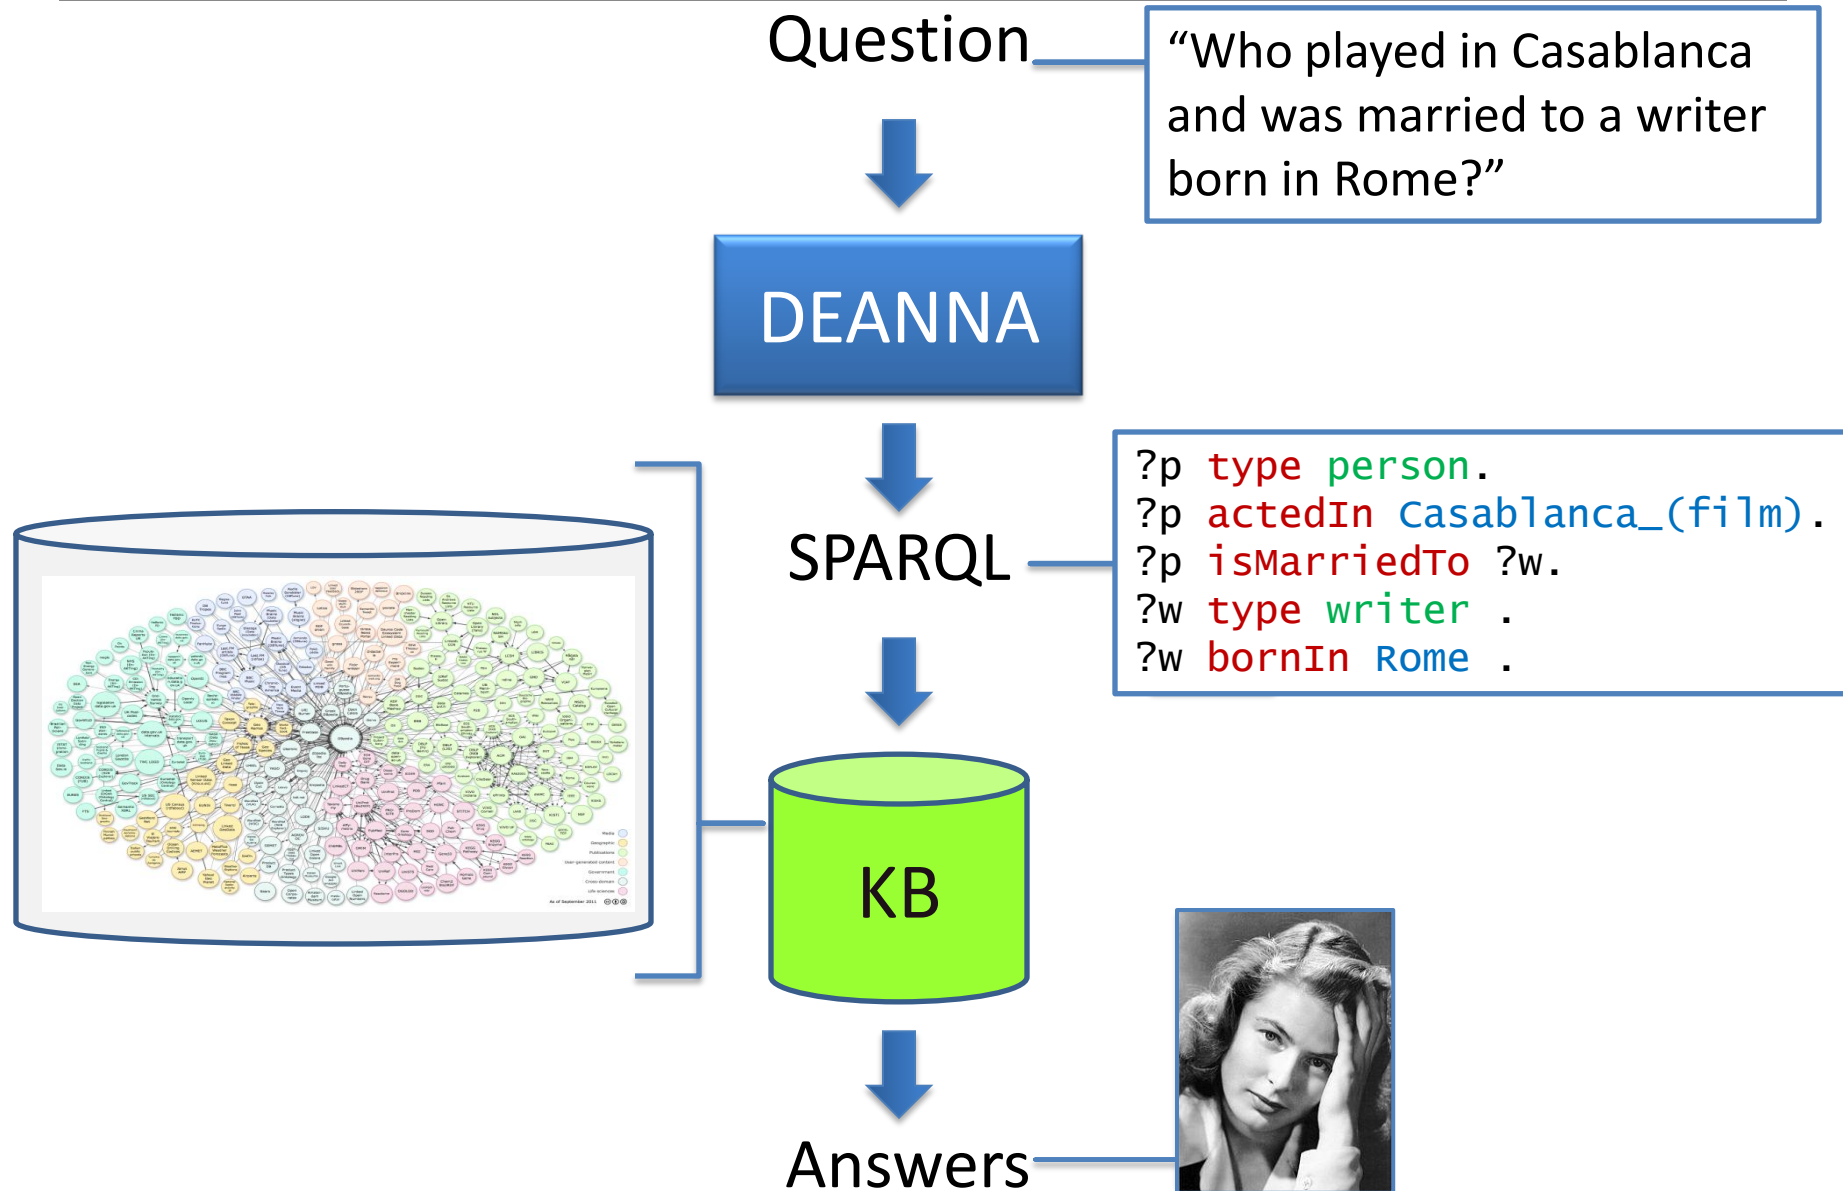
Question

“Who played in Casablanca and was married to a writer born in Rome?”

DEANNA

SPARQL

?p type person.
?p actedIn Casablanca_(film).
?p isMarriedTo ?w.
?w type writer .
?w bornIn Rome .

KB

Answers